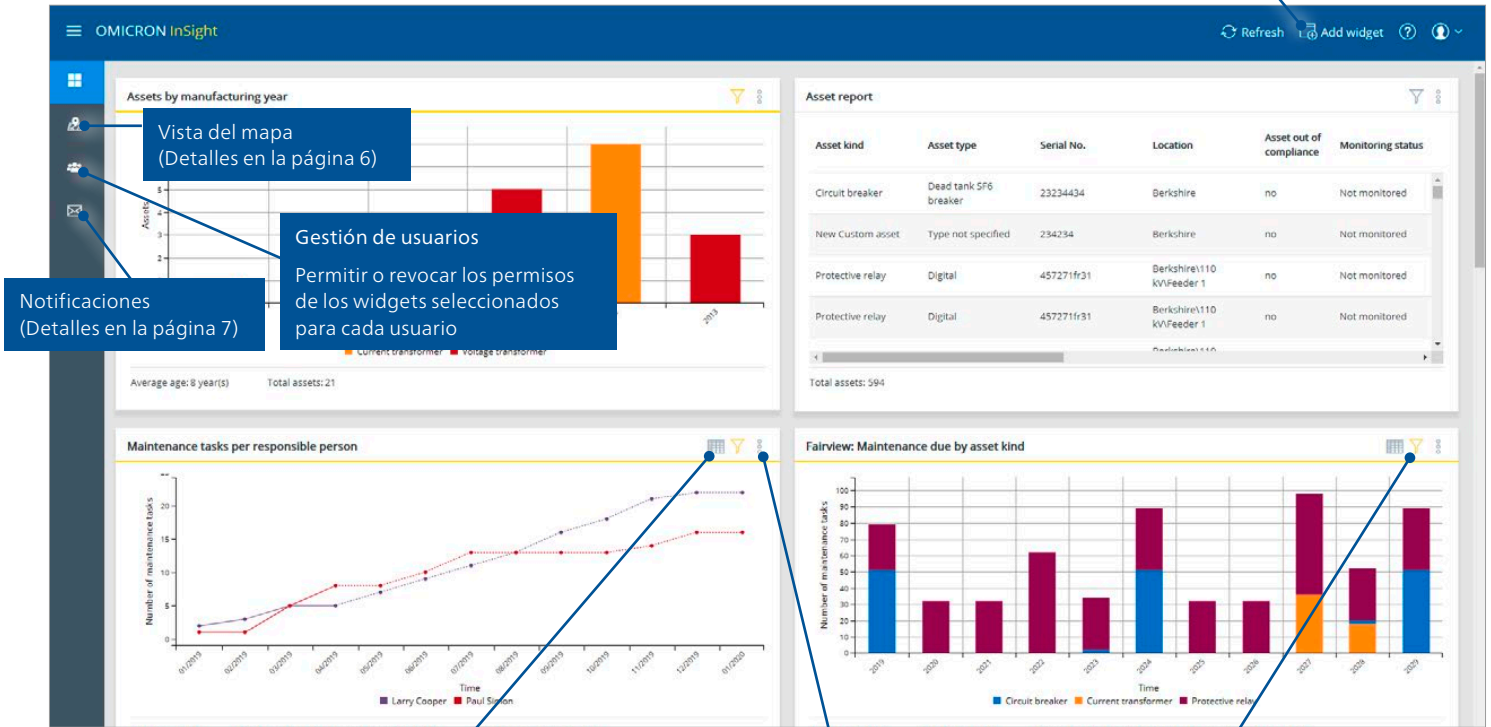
OMICRON InSight

Refresh Add widget

Assets by manufacturing year

Vista del mapa
(Detalles en la página 6)

Gestión de usuarios

Permitir o revocar los permisos de los widgets seleccionados para cada usuario

Notificaciones
(Detalles en la página 7)

Assets

5
4
3
2

2013

Current transformer Voltage transformer

Average age: 8 year(s) Total assets: 21

Asset report

| Asset kind | Asset type | Serial No. | Location | Asset out of compliance | Monitoring status |
|---|---|---|---|---|---|
| Circuit breaker | Dead tank SF6 breaker | 23234434 | Berkshire | no | Not monitored |
| New Custom asset | Type not specified | 234234 | Berkshire | no | Not monitored |
| Protective relay | Digital | 457271fr31 | Berkshire\110 kV\Feeder 1 | no | Not monitored |
| Protective relay | Digital | 457271fr31 | Berkshire\110 kV\Feeder 1 | no | Not monitored |

Total assets: 594

Maintenance tasks per responsible person

Number of maintenance tasks

20
15
10
5
0

01/2019 02/2019 03/2019 04/2019 05/2019 06/2019 07/2019 08/2019 09/2019 10/2019 11/2019 12/2019 01/2020

Time

Larry Cooper Paul Simon

Fairview: Maintenance due by asset kind

Number of maintenance tasks

100
90
80
70
60
50
40
30
20
10
0

2019 2020 2021 2022 2023 2024 2025 2026 2027 2028 2029

Time

Circuit breaker Current transformer Protective relay